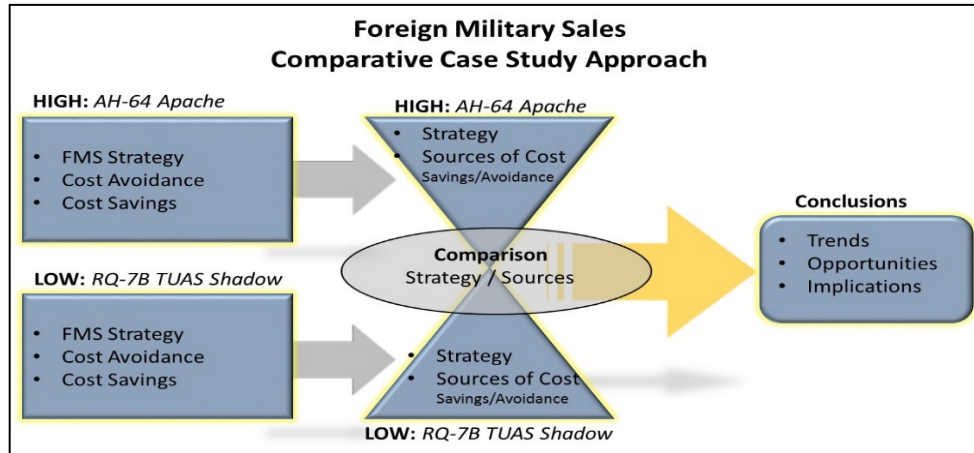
Foreign Military Sales
Comparative Case Study Approach

HIGH: AH-64 Apache

- FMS Strategy
- Cost Avoidance
- Cost Savings

HIGH: AH-64 Apache

- Strategy
- Sources of Cost
Savings/Avoidance

Comparison
Strategy / Sources

Conclusions

- Trends
- Opportunities
- Implications

LOW: RQ-7B TUAS Shadow

- FMS Strategy
- Cost Avoidance
- Cost Savings

- Strategy
- Sources of Cost
Savings/Avoidance

LOW: RQ-7B TUAS Shadow